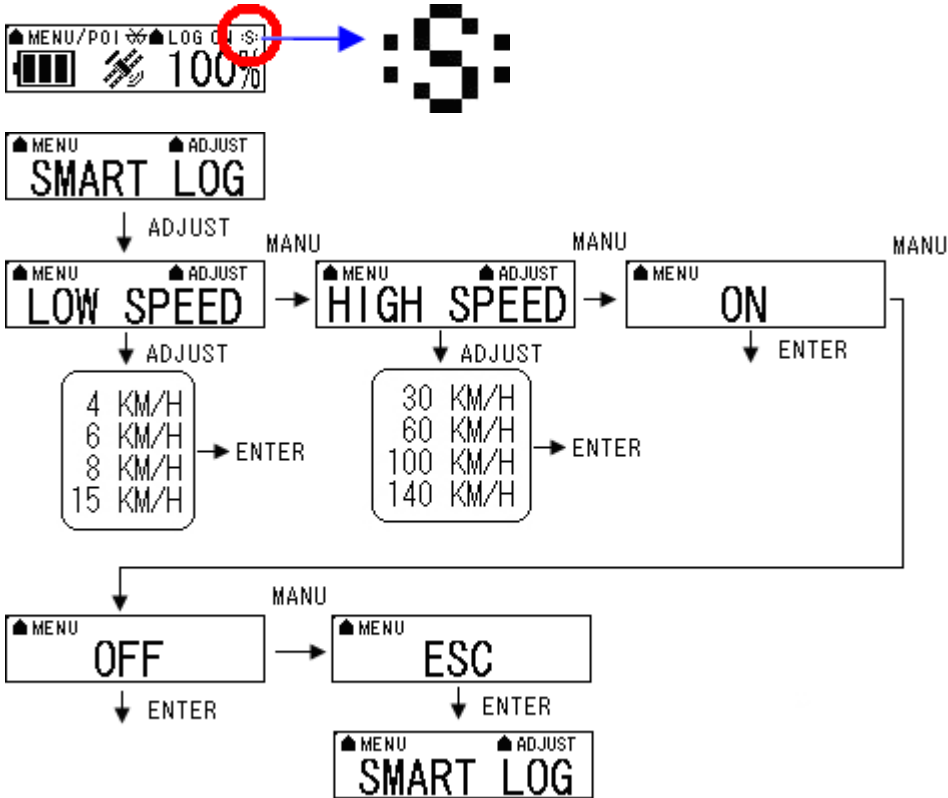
MENU/POI LOG ON :S:
100%

:S:

MENU ADJUST
SMART LOG

ADJUST

MANU

MENU ADJUST
LOW SPEED

MANU

MENU ADJUST
HIGH SPEED

MANU

MENU
ON

ADJUST

4 KM/H
6 KM/H
8 KM/H
15 KM/H

ENTER

ADJUST

30 KM/H
60 KM/H
100 KM/H
140 KM/H

ENTER

ENTER

MANU

MENU
OFF

ENTER

MENU
ESC

ENTER

MENU ADJUST
SMART LOG